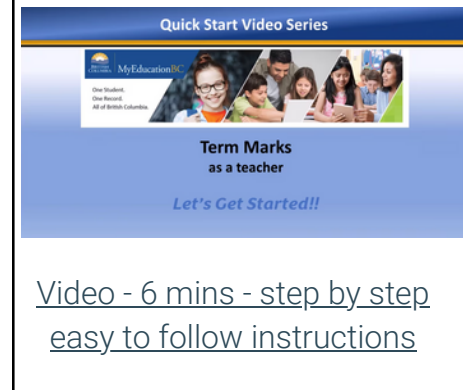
Quick Start Video Series

BRITISH COLUMBIA MyEducationBC

One Student.
One Record.
All of British Columbia.

Term Marks
as a teacher

Let's Get Started!!

Video - 6 mins - step by step easy to follow instructions